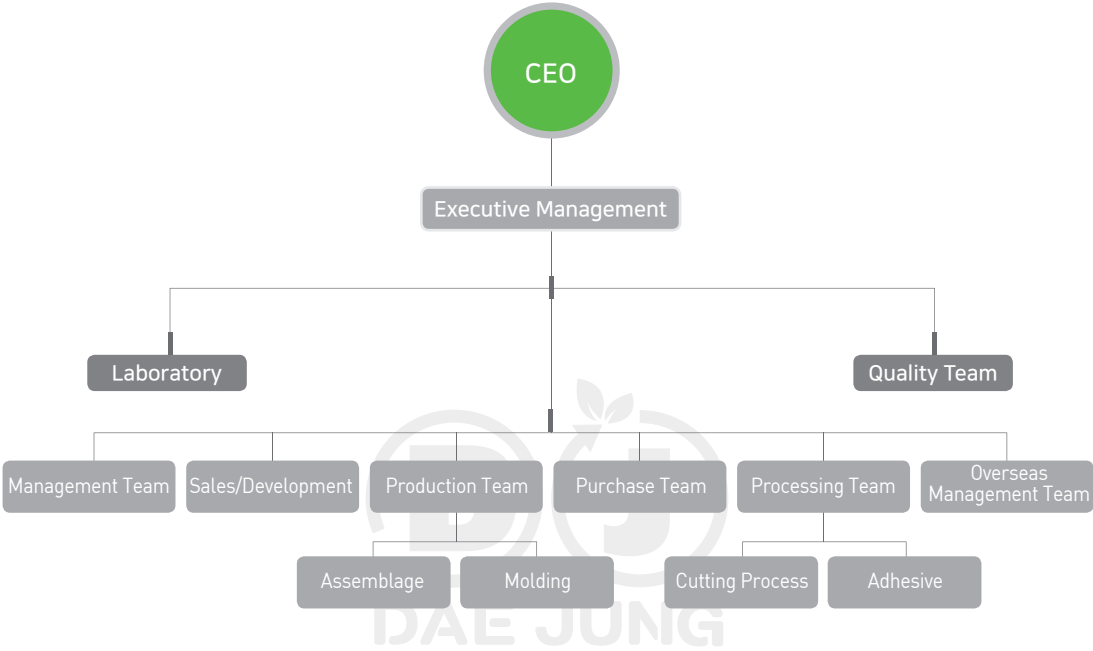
CEO

Executive Management

Laboratory

Quality Team

Management Team

Sales/Development

Production Team

Purchase Team

Processing Team

Overseas Management Team

Assemblage

Molding

Cutting Process

Adhesive

DAE JUNG